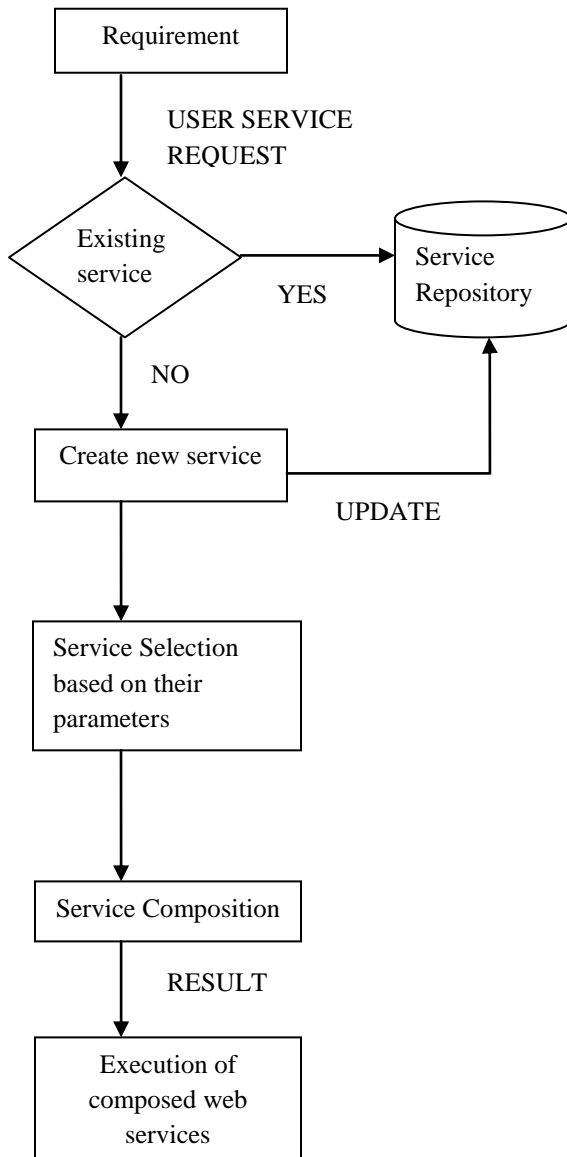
Requirement

USER SERVICE REQUEST

Existing service

YES

Service Repository

NO

Create new service

UPDATE

Service Selection based on their parameters

Service Composition

RESULT

Execution of composed web services